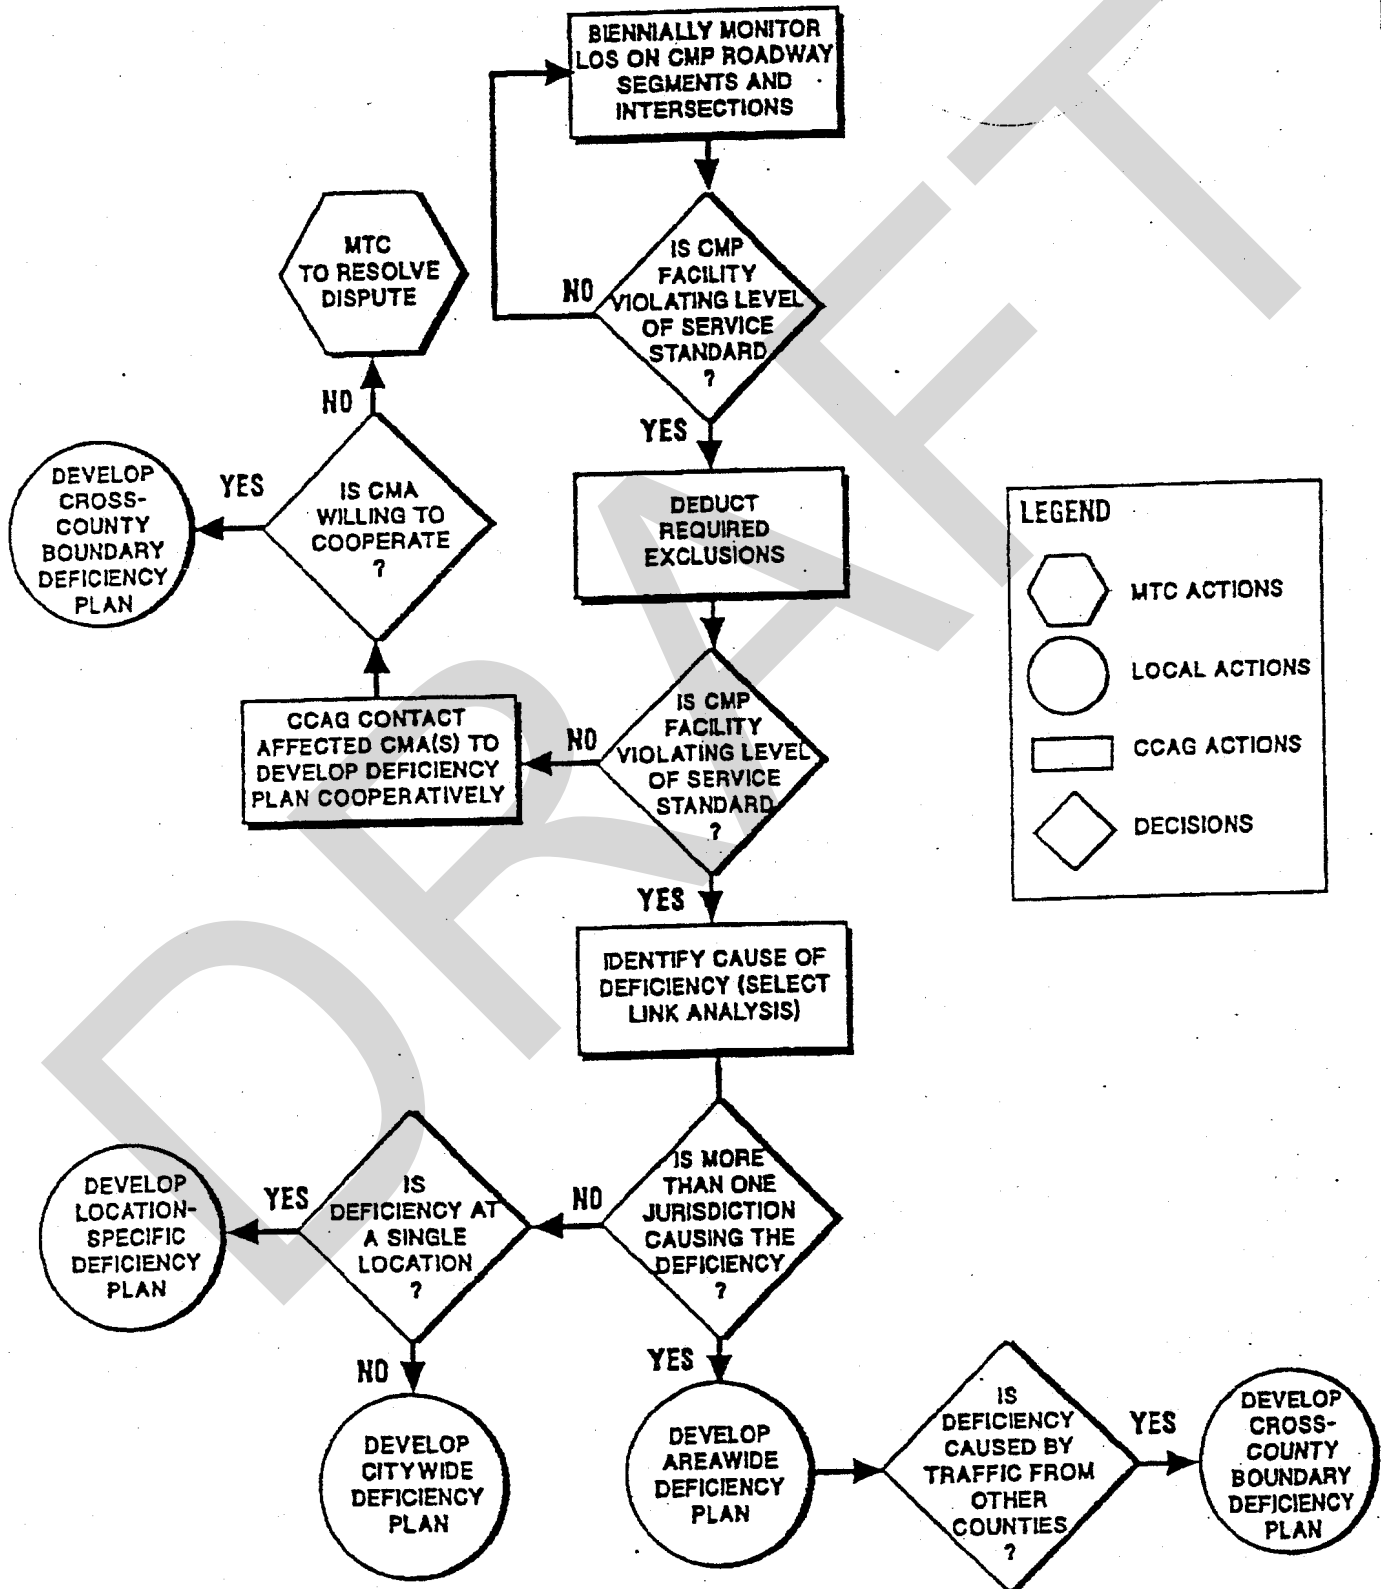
BIENNIALLY MONITOR LOS ON CMP ROADWAY SEGMENTS AND INTERSECTIONS

IS CMP FACILITY VIOLATING LEVEL OF SERVICE STANDARD ?

NO

YES

DEDUCT REQUIRED EXCLUSIONS

IS CMP FACILITY VIOLATING LEVEL OF SERVICE STANDARD ?

NO

CCAG CONTACT AFFECTED CMA(S) TO DEVELOP DEFICIENCY PLAN COOPERATIVELY

IS CMA WILLING TO COOPERATE ?

NO

MTC TO RESOLVE DISPUTE

YES

DEVELOP CROSS-COUNTY BOUNDARY DEFICIENCY PLAN

YES

IDENTIFY CAUSE OF DEFICIENCY (SELECT LINK ANALYSIS)

IS MORE THAN ONE JURISDICTION CAUSING THE DEFICIENCY ?

NO

IS DEFICIENCY AT A SINGLE LOCATION ?

YES

DEVELOP LOCATION-SPECIFIC DEFICIENCY PLAN

NO

DEVELOP CITYWIDE DEFICIENCY PLAN

YES

DEVELOP AREAWIDE DEFICIENCY PLAN

IS DEFICIENCY CAUSED BY TRAFFIC FROM OTHER COUNTIES ?

YES

DEVELOP CROSS-COUNTY BOUNDARY DEFICIENCY PLAN

LEGEND

MTC ACTIONS

LOCAL ACTIONS

CCAG ACTIONS

DECISIONS

DRAFT